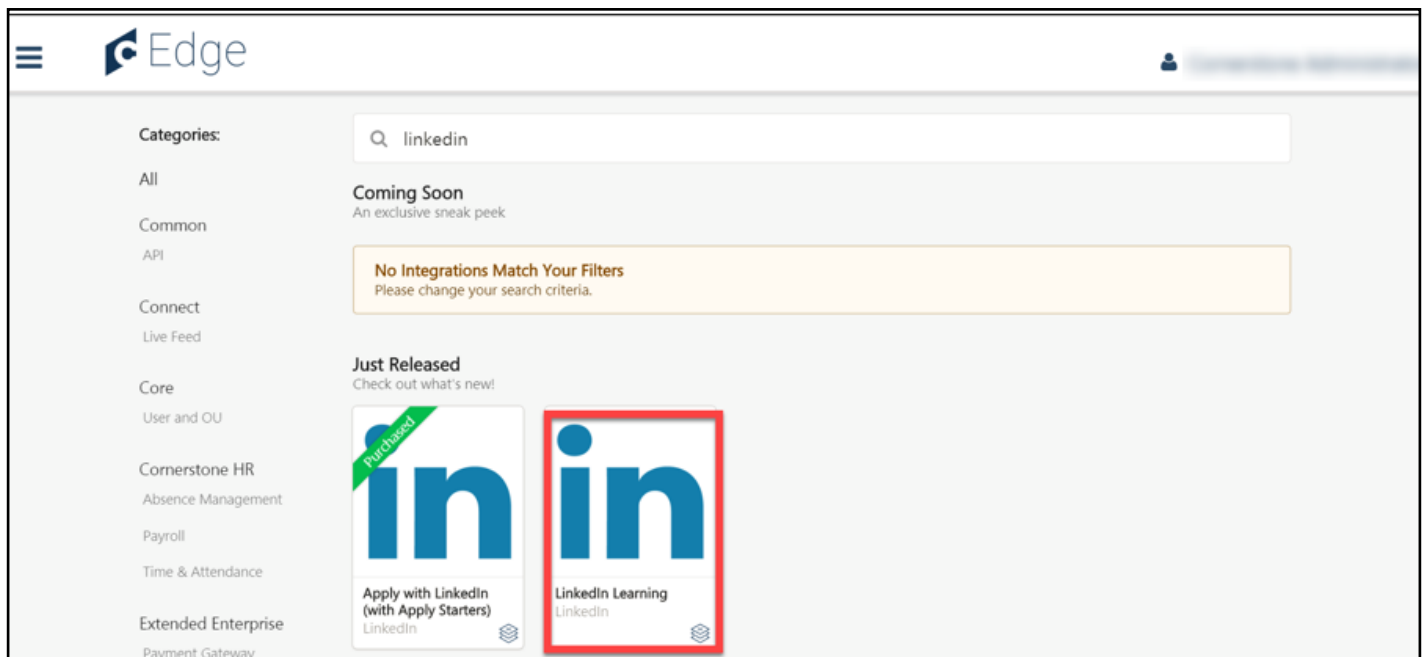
Edge

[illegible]

Categories:

All

Common

API

Connect

Live Feed

Core

User and OU

Cornerstone HR

Absence Management

Payroll

Time & Attendance

Extended Enterprise

Payment Gateway

linkedin

Coming Soon

An exclusive sneak peek

No Integrations Match Your Filters

Please change your search criteria.

Just Released

Check out what's new!

Purchased

in

Apply with LinkedIn (with Apply Starters)

LinkedIn

in

LinkedIn Learning

LinkedIn